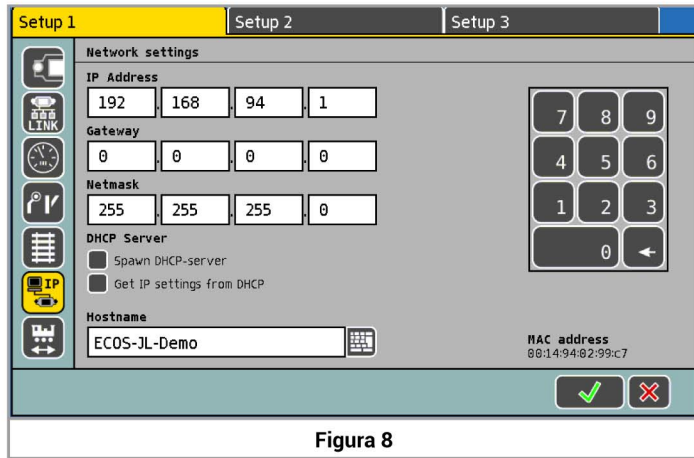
Setup 1 | Setup 2 | Setup 3

LINK

IP

Network settings

IP Address

192 . 168 . 94 . 1

Gateway

0 . 0 . 0 . 0

Netmask

255 . 255 . 255 . 0

DHCP Server

Spawn DHCP-server

Get IP settings from DHCP

Hostname

ECOS-JL-Demo

7 8 9
4 5 6
1 2 3
0 ←

MAC address
00:14:94:02:99:c7

Figura 8